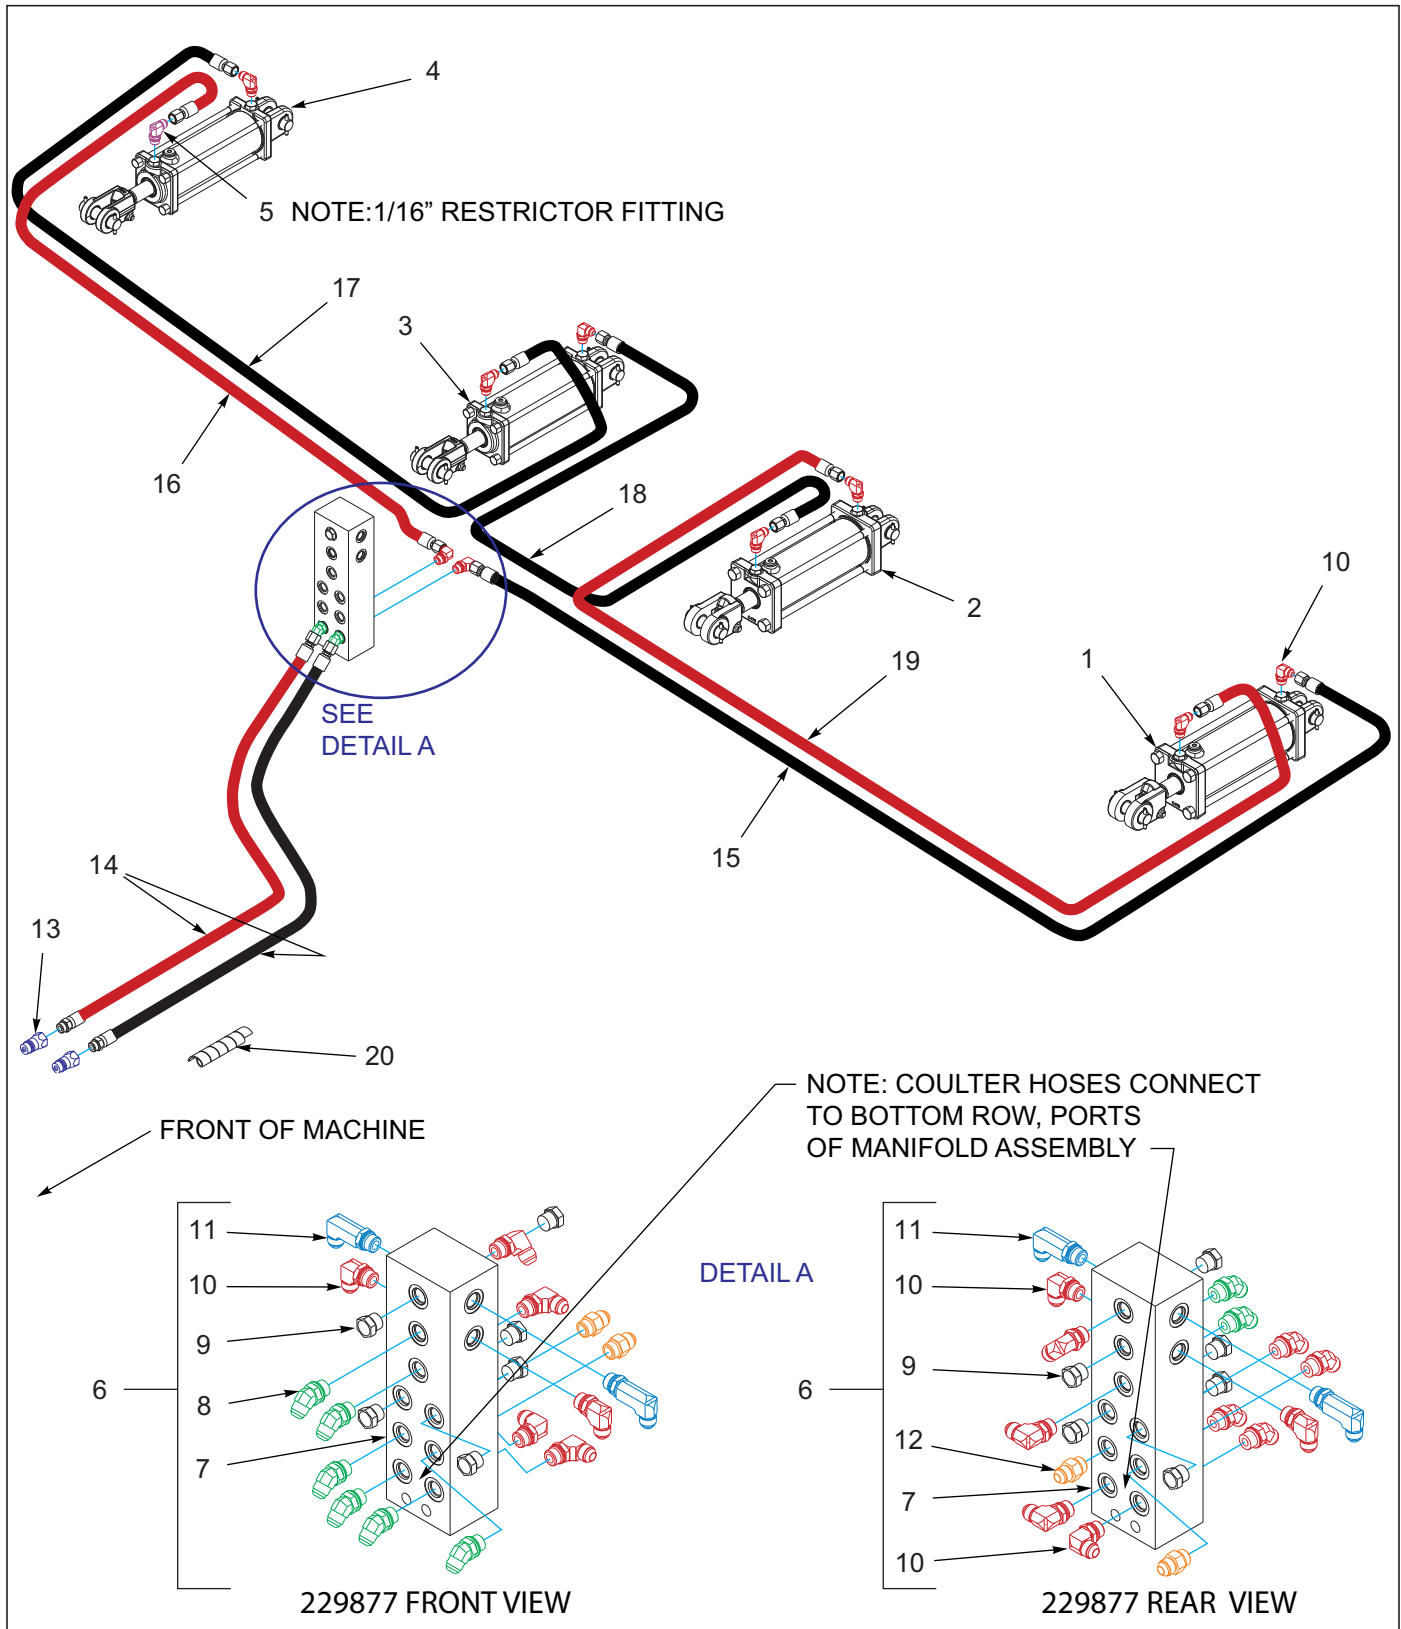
4

5 NOTE:1/16” RESTRICTOR FITTING

17

3

16

18

2

10

1

19

15

SEE DETAIL A

14

13

20

NOTE: COULTER HOSES CONNECT TO BOTTOM ROW, PORTS OF MANIFOLD ASSEMBLY

FRONT OF MACHINE

11

10

9

6

8

7

DETAIL A

11

10

9

6

12

7

10

229877 FRONT VIEW

229877 REAR VIEW